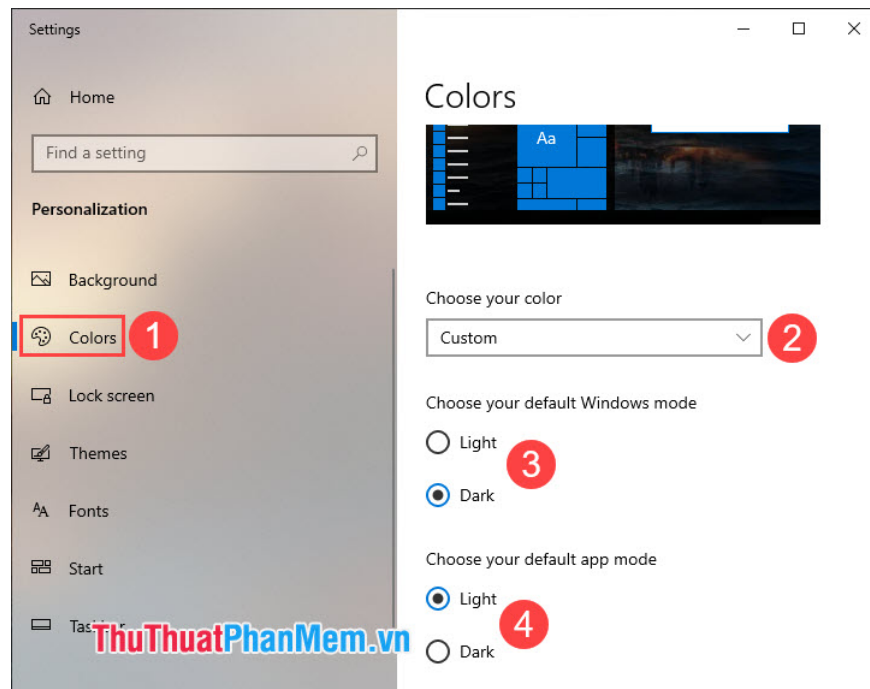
Settings

Home

Find a setting

Personalization

Background

Colors 1

Lock screen

Themes

Fonts

Start

Tas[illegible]

ThuThuatPhanMem.vn

Colors

Aa

Choose your color

Custom 2

Choose your default Windows mode

Light 3

Dark

Choose your default app mode

Light 4

Dark